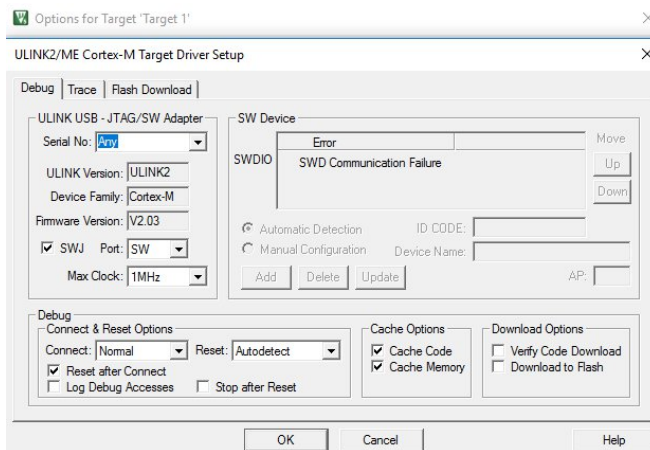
Options for Target 'Target 1'

ULINK2/ME Cortex-M Target Driver Setup

Debug | Trace | Flash Download

ULINK USB - JTAG/SW Adapter
Serial No: Any
ULINK Version: ULINK2
Device Family: Cortex-M
Firmware Version: V2.03
SWJ Port: SW
Max Clock: 1MHz

SW Device
Error
SWDIO SWD Communication Failure
Move
Up
Down
Automatic Detection ID CODE:
Manual Configuration Device Name:
Add Delete Update AP:

Debug
Connect & Reset Options
Connect: Normal Reset: Autodetect
Reset after Connect
Log Debug Accesses Stop after Reset

Cache Options
Cache Code
Cache Memory

Download Options
Verify Code Download
Download to Flash

OK Cancel Help